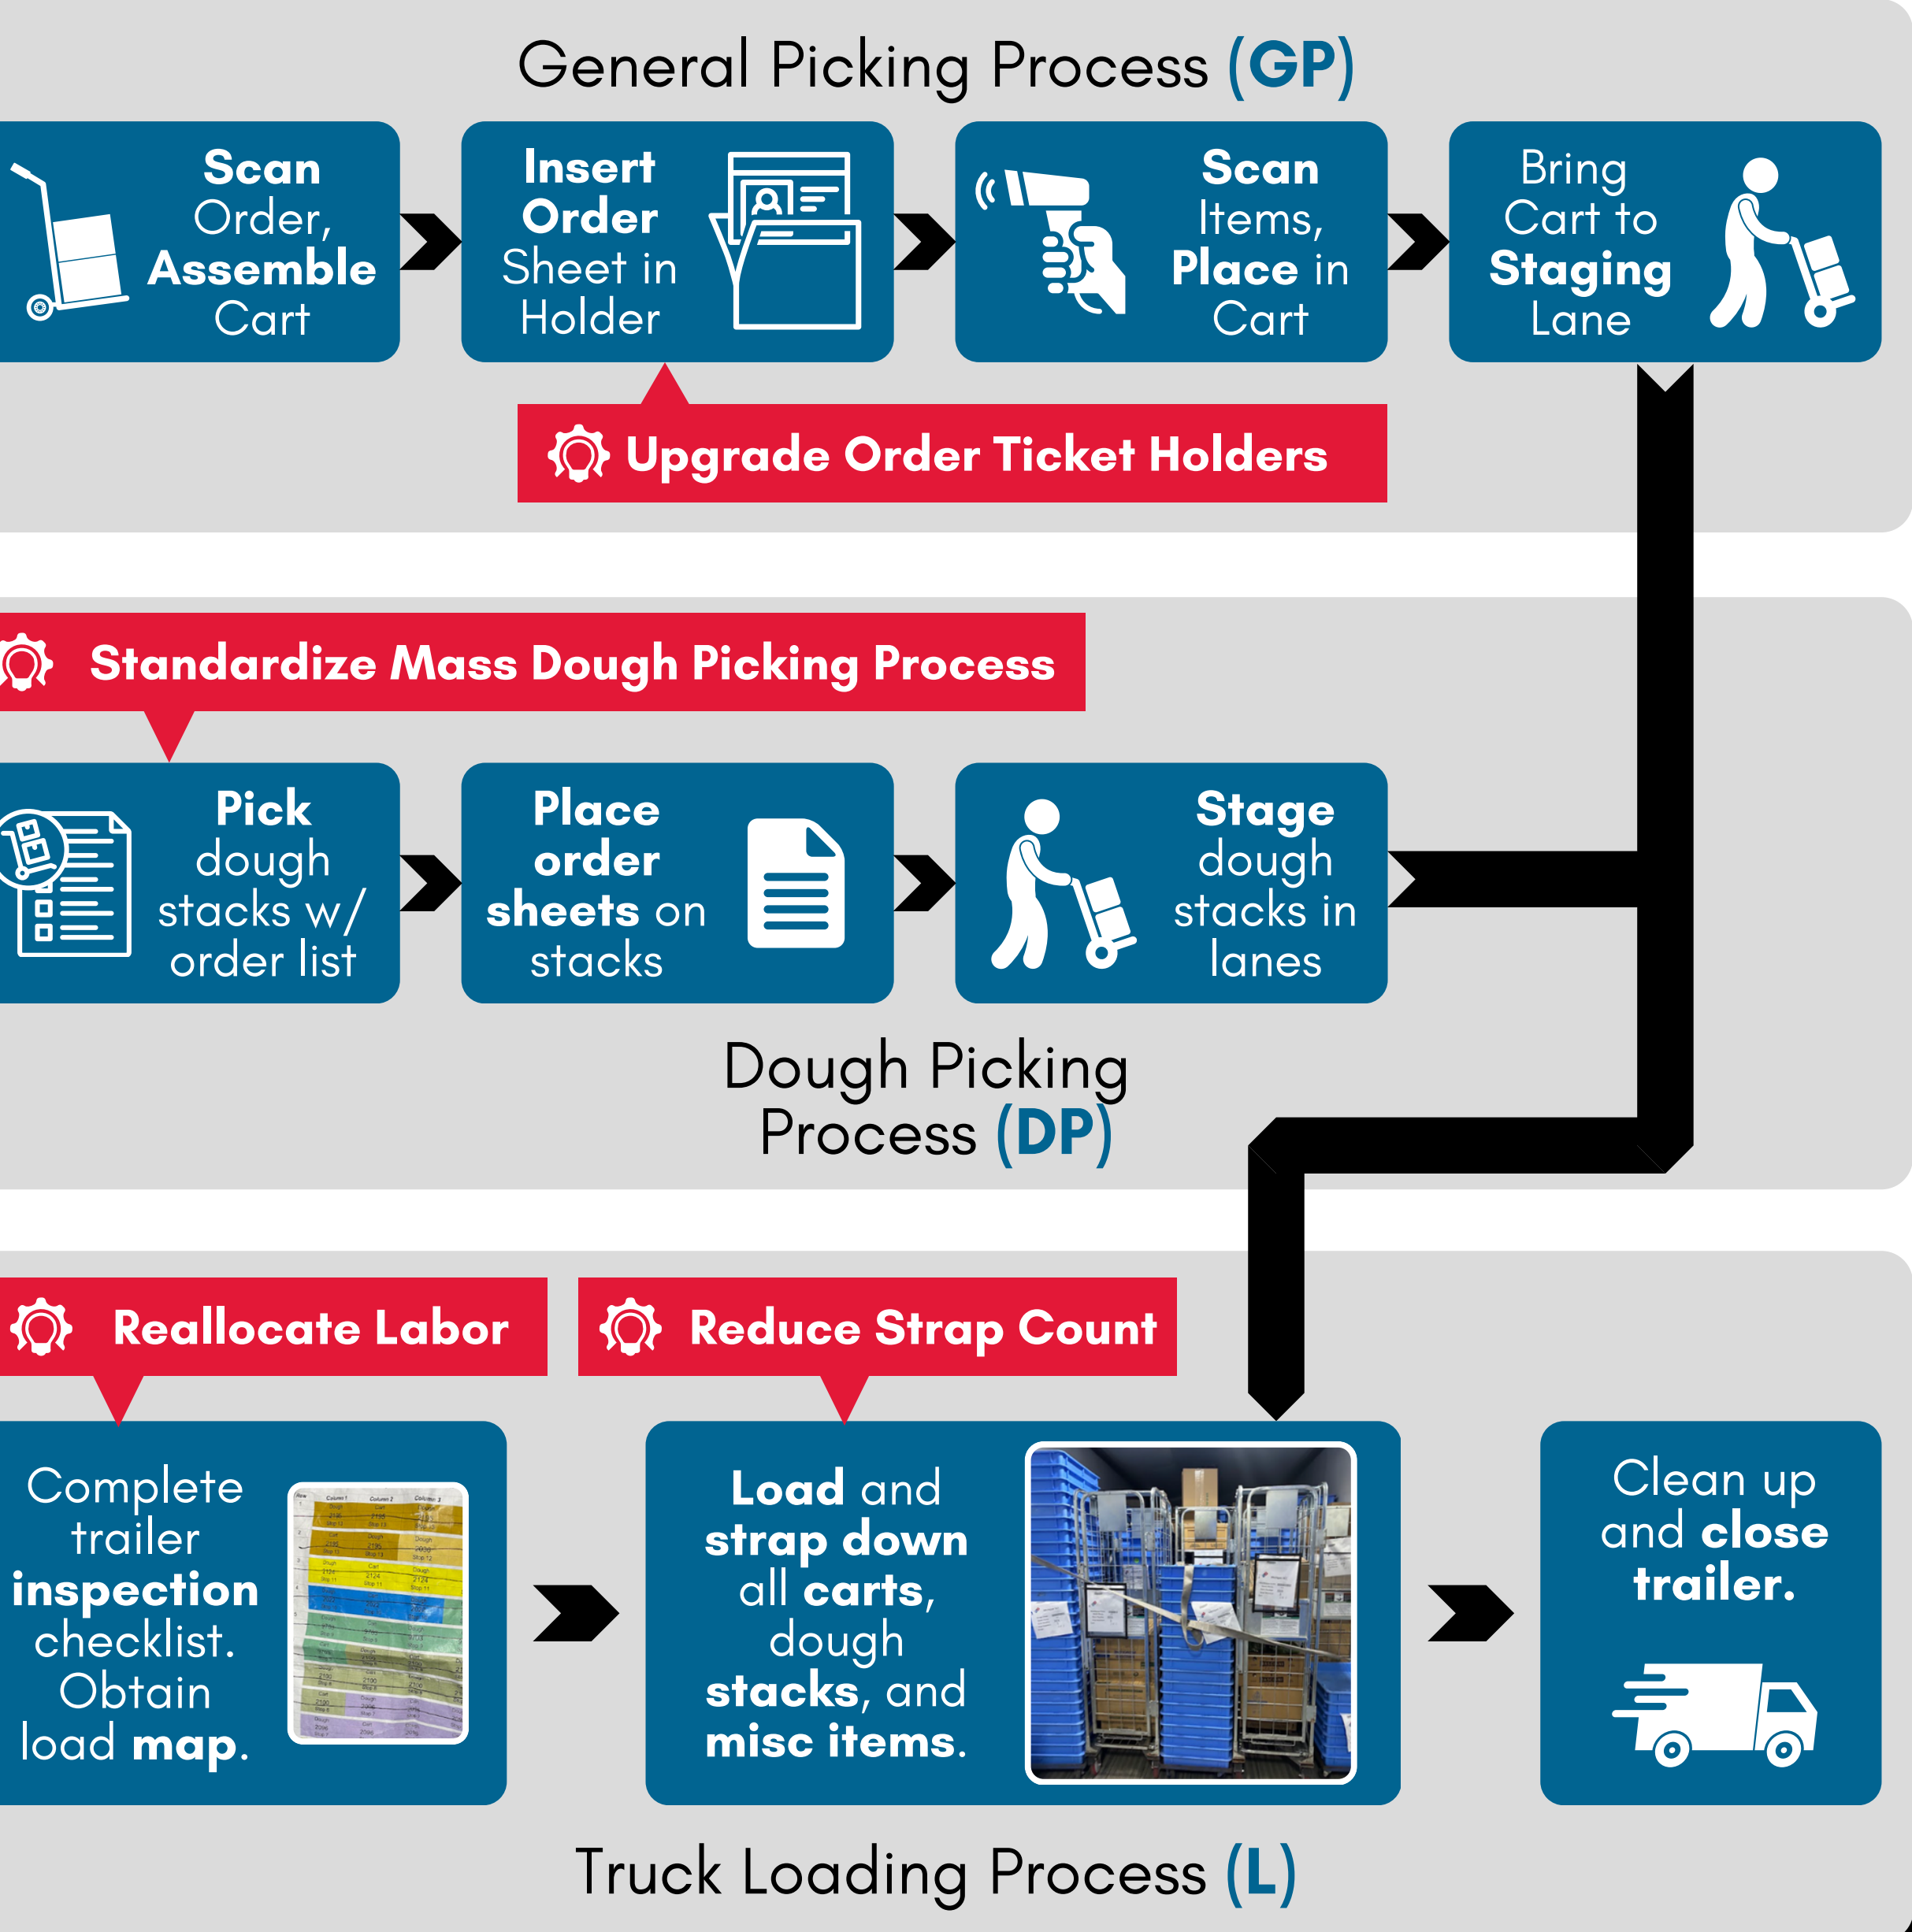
General Picking Process (GP)

Scan Order, Assemble Cart

Insert Order Sheet in Holder

Scan Items, Place in Cart

Bring Cart to Staging Lane

Upgrade Order Ticket Holders

Standardize Mass Dough Picking Process

Pick dough stacks w/ order list

Place order sheets on stacks

Stage dough stacks in lanes

Dough Picking Process (DP)

Reallocate Labor

Reduce Strap Count

Complete trailer inspection checklist. Obtain load map.

Load and strap down all carts, dough stacks, and misc items.

Clean up and close trailer.

Truck Loading Process (L)